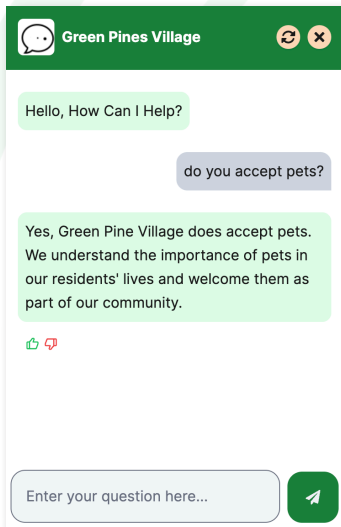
Green Pines Village

Hello, How Can I Help?

do you accept pets?

Yes, Green Pine Village does accept pets. We understand the importance of pets in our residents' lives and welcome them as part of our community.

Enter your question here...